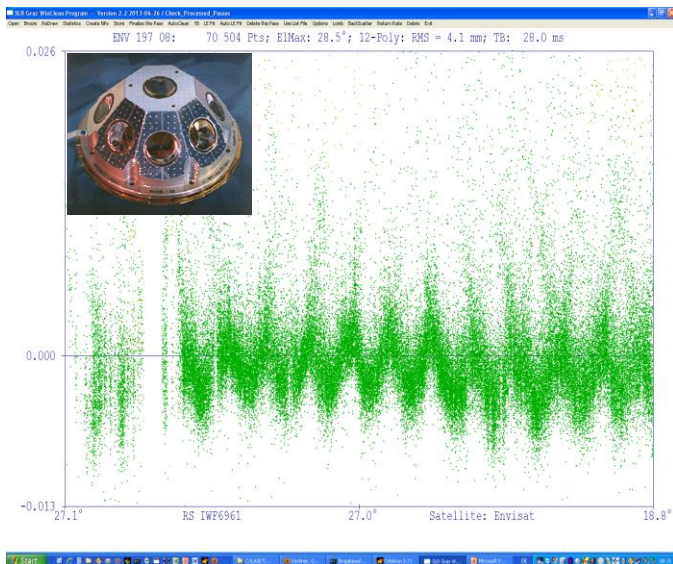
SLR Graz WinClean Program --- Version 2.2 2013-06-26 / Check_Processed_Passes

Open Braze ReDraw Statistics Create NPs Store Finalize this Pass AutoClean TB LEFit Auto LE Fit Delete this Pass Use List File Options Limit BackScatter Return Rate Delete Exit

ENV 197 08: 70 504 Pts; ElMax: 28.5°; 12-Poly: RMS = 4.1 mm; TB: 28.0 ms

0.026

0.000

-0.013

27.1°

RS IWF6961

27.0°

Satellite: Envisat

18.8°

Start

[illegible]